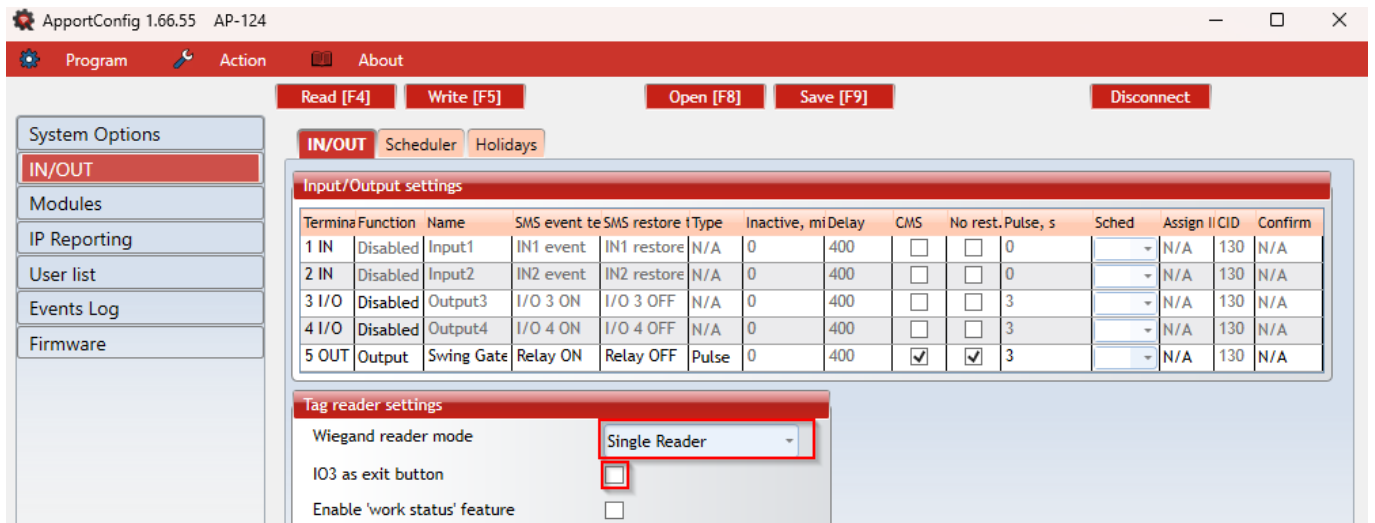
ApportConfig 1.66.55 AP-124

Program Action About

Read [F4] Write [F5] Open [F8] Save [F9] Disconnect

System Options
IN/OUT
Modules
IP Reporting
User list
Events Log
Firmware

IN/OUT Scheduler Holidays

Input/Output settings

| Termina | Function | Name | SMS event te | SMS restore t | Type | Inactive, mi | Delay | CMS | No rest. | Pulse, s | Sched | Assign I | CID | Confirm |
|---|---|---|---|---|---|---|---|---|---|---|---|---|---|---|
| 1 IN | Disabled | Input1 | IN1 event | IN1 restore | N/A | 0 | 400 | ☐ | ☐ | 0 | | N/A | 130 | N/A |
| 2 IN | Disabled | Input2 | IN2 event | IN2 restore | N/A | 0 | 400 | ☐ | ☐ | 0 | | N/A | 130 | N/A |
| 3 I/O | Disabled | Output3 | I/O 3 ON | I/O 3 OFF | N/A | 0 | 400 | ☐ | ☐ | 3 | | N/A | 130 | N/A |
| 4 I/O | Disabled | Output4 | I/O 4 ON | I/O 4 OFF | N/A | 0 | 400 | ☐ | ☐ | 3 | | N/A | 130 | N/A |
| 5 OUT | Output | Swing Gate | Relay ON | Relay OFF | Pulse | 0 | 400 | ☑ | ☑ | 3 | | N/A | 130 | N/A |

Tag reader settings
Wiegand reader mode Single Reader
IO3 as exit button ☐
Enable 'work status' feature ☐